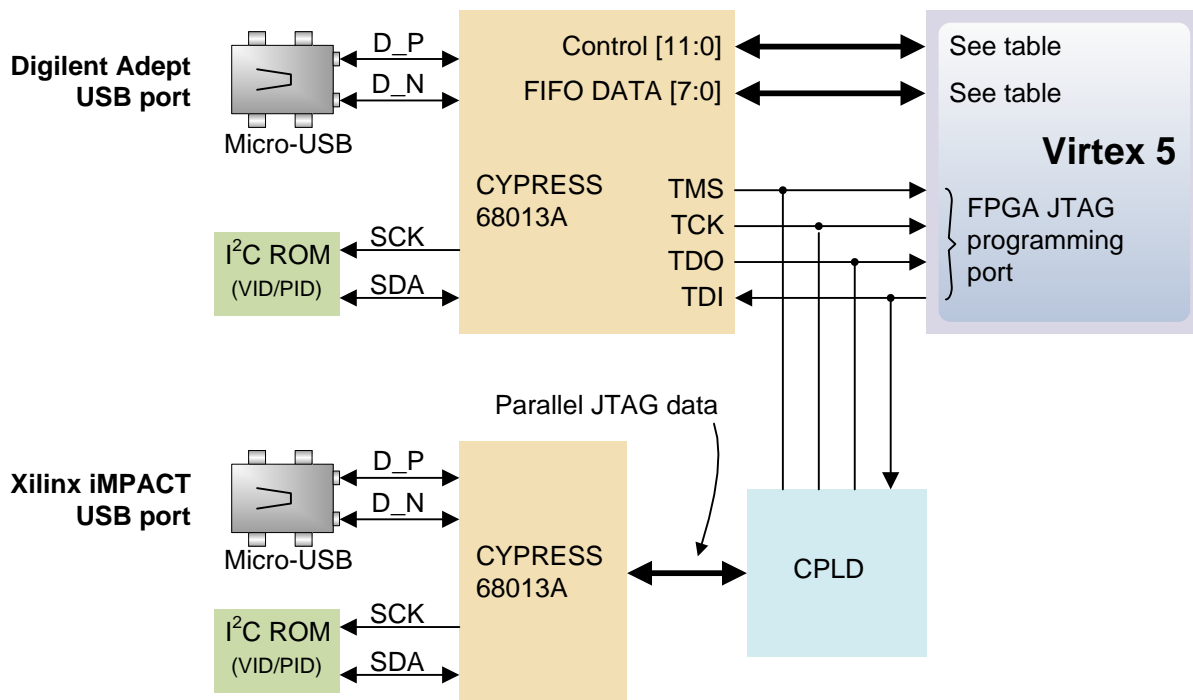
Digilent Adept USB port

Micro-USB

D_P

D_N

Control [11:0]

FIFO DATA [7:0]

See table

See table

Virtex 5

CYPRESS 68013A

TMS

TCK

TDO

TDI

FPGA JTAG programming port

$I^2C$ ROM (VID/PID)

SCK

SDA

Parallel JTAG data

Xilinx iMPACT USB port

Micro-USB

D_P

D_N

CYPRESS 68013A

CPLD

$I^2C$ ROM (VID/PID)

SCK

SDA